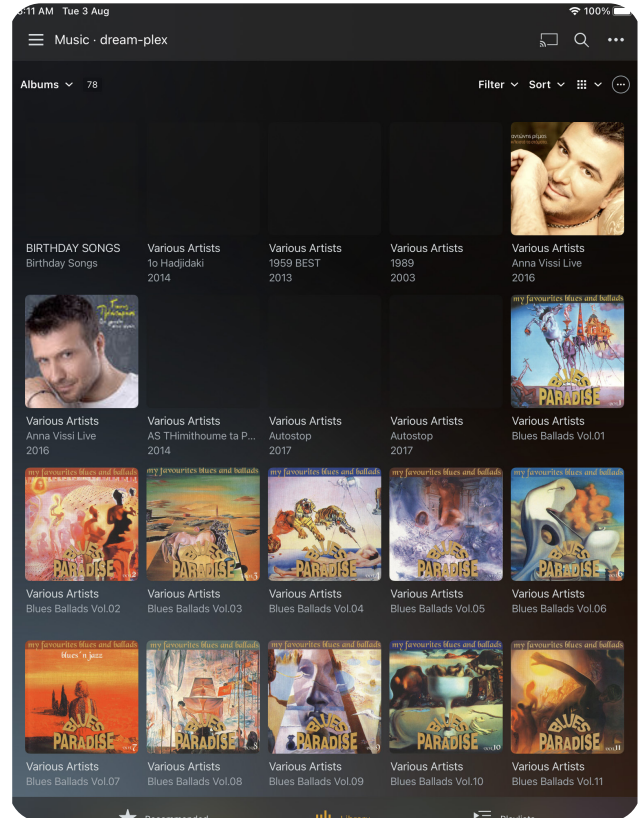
8:11 AM Tue 3 Aug
100%

Music · dream-plex

Albums 78
Filter Sort

BIRTHDAY SONGS
Birthday Songs

Various Artists
1o Hadjidaki
2014

Various Artists
1959 BEST
2013

Various Artists
1989
2003

Various Artists
Anna Vissi Live
2016

Various Artists
Anna Vissi Live
2016

Various Artists
AS THimithoume ta P...
2014

Various Artists
Autostop
2017

Various Artists
Autostop
2017

Various Artists
Blues Ballads Vol.01

Various Artists
Blues Ballads Vol.02

Various Artists
Blues Ballads Vol.03

Various Artists
Blues Ballads Vol.04

Various Artists
Blues Ballads Vol.05

Various Artists
Blues Ballads Vol.06

Various Artists
Blues Ballads Vol.07

Various Artists
Blues Ballads Vol.08

Various Artists
Blues Ballads Vol.09

Various Artists
Blues Ballads Vol.10

Various Artists
Blues Ballads Vol.11

my favourites blues and ballads
BLUES PARADISE
blues 'n jazz

Recommended
Library
Playlists